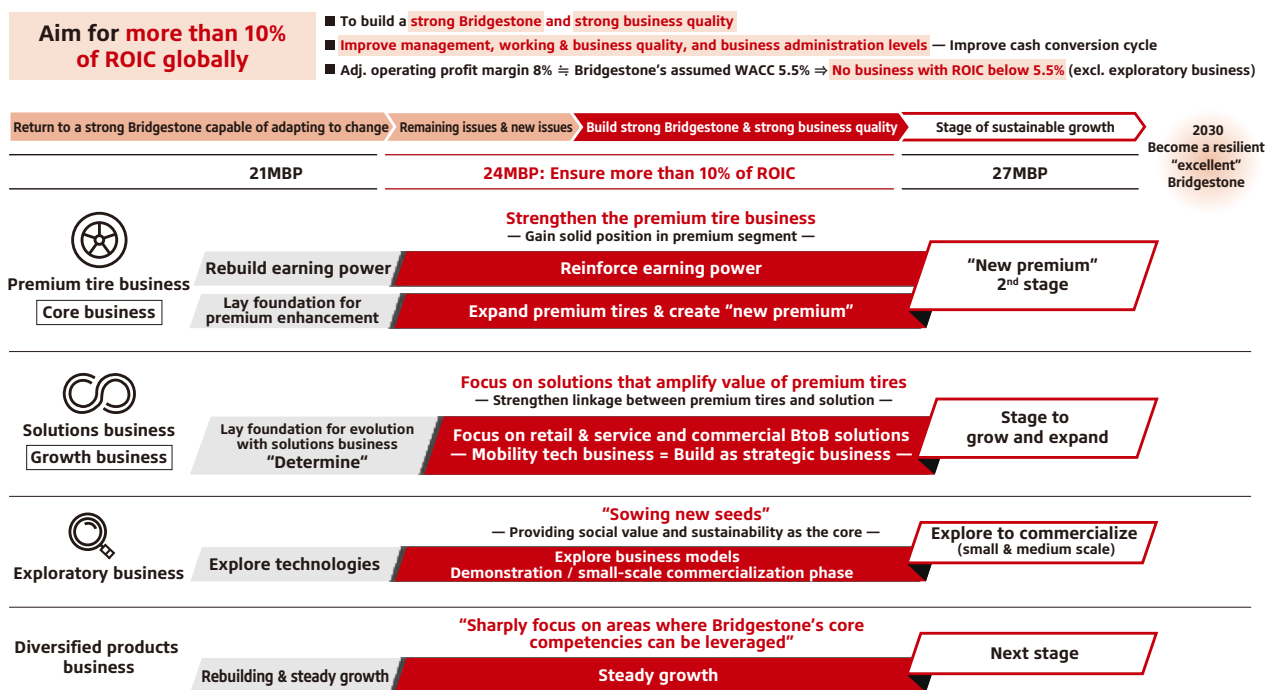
Aim for more than 10% of ROIC globally

■ To build a strong Bridgestone and strong business quality
■ Improve management, working & business quality, and business administration levels — Improve cash conversion cycle
■ Adj. operating profit margin 8% ≒ Bridgestone's assumed WACC 5.5% ⇒ No business with ROIC below 5.5% (excl. exploratory business)

Return to a strong Bridgestone capable of adapting to change
Remaining issues & new issues
Build strong Bridgestone & strong business quality
Stage of sustainable growth

2030
Become a resilient "excellent" Bridgestone

21MBP
24MBP: Ensure more than 10% of ROIC
27MBP

Premium tire business
Core business

Strengthen the premium tire business
— Gain solid position in premium segment —

Rebuild earning power
Reinforce earning power
Lay foundation for premium enhancement
Expand premium tires & create "new premium"
"New premium" 2$^{nd}$ stage

Solutions business
Growth business

Focus on solutions that amplify value of premium tires
— Strengthen linkage between premium tires and solution —

Lay foundation for evolution with solutions business "Determine"
Focus on retail & service and commercial BtoB solutions
— Mobility tech business = Build as strategic business —
Stage to grow and expand

Exploratory business

"Sowing new seeds"
— Providing social value and sustainability as the core —

Explore technologies
Explore business models
Demonstration / small-scale commercialization phase
Explore to commercialize (small & medium scale)

Diversified products business

"Sharply focus on areas where Bridgestone's core competencies can be leveraged"

Rebuilding & steady growth
Steady growth
Next stage